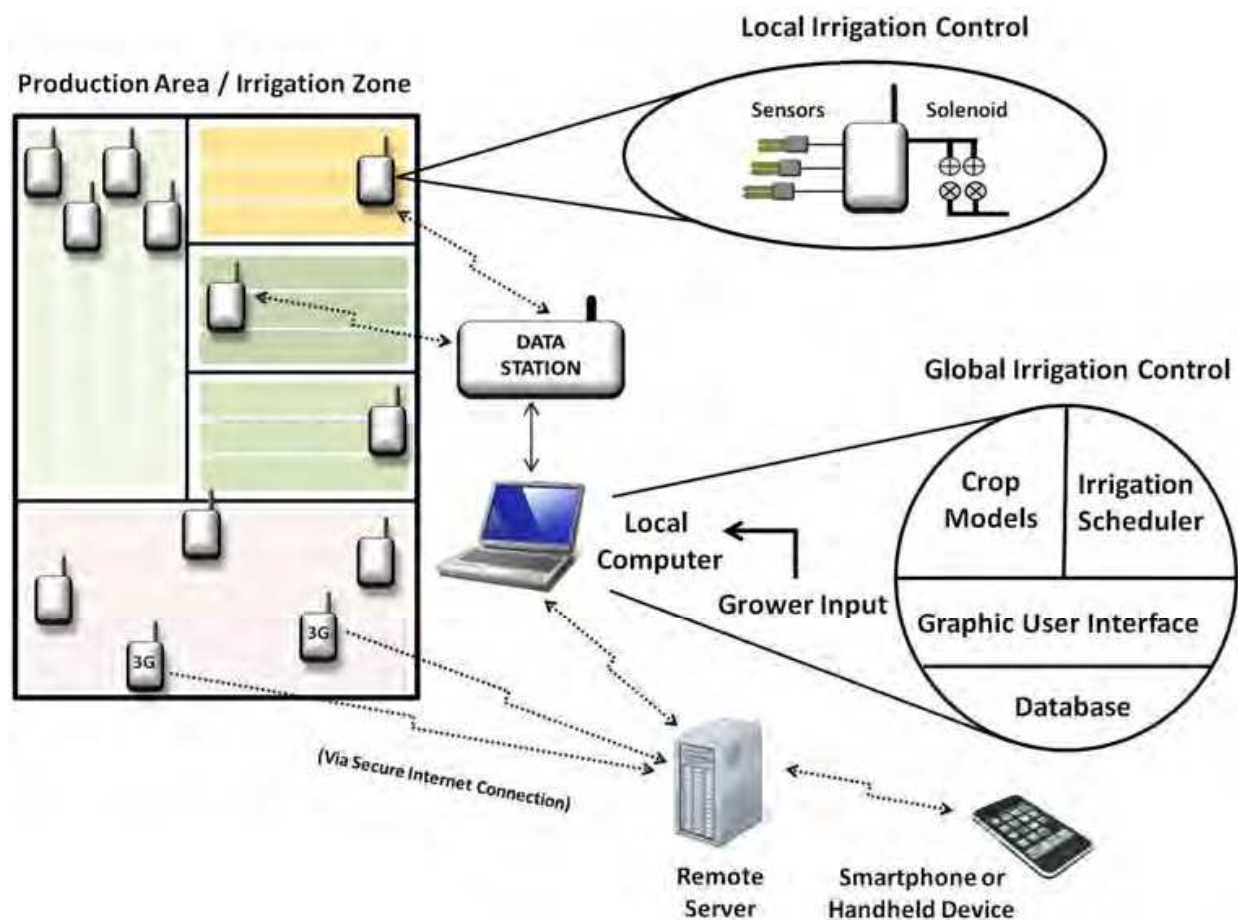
Local Irrigation Control

Production Area / Irrigation Zone

Sensors

Solenoid

DATA STATION

Global Irrigation Control

Crop Models

Irrigation Scheduler

Local Computer

Grower Input

Graphic User Interface

Database

3G

3G

(Via Secure Internet Connection)

Remote Server

Smartphone or Handheld Device